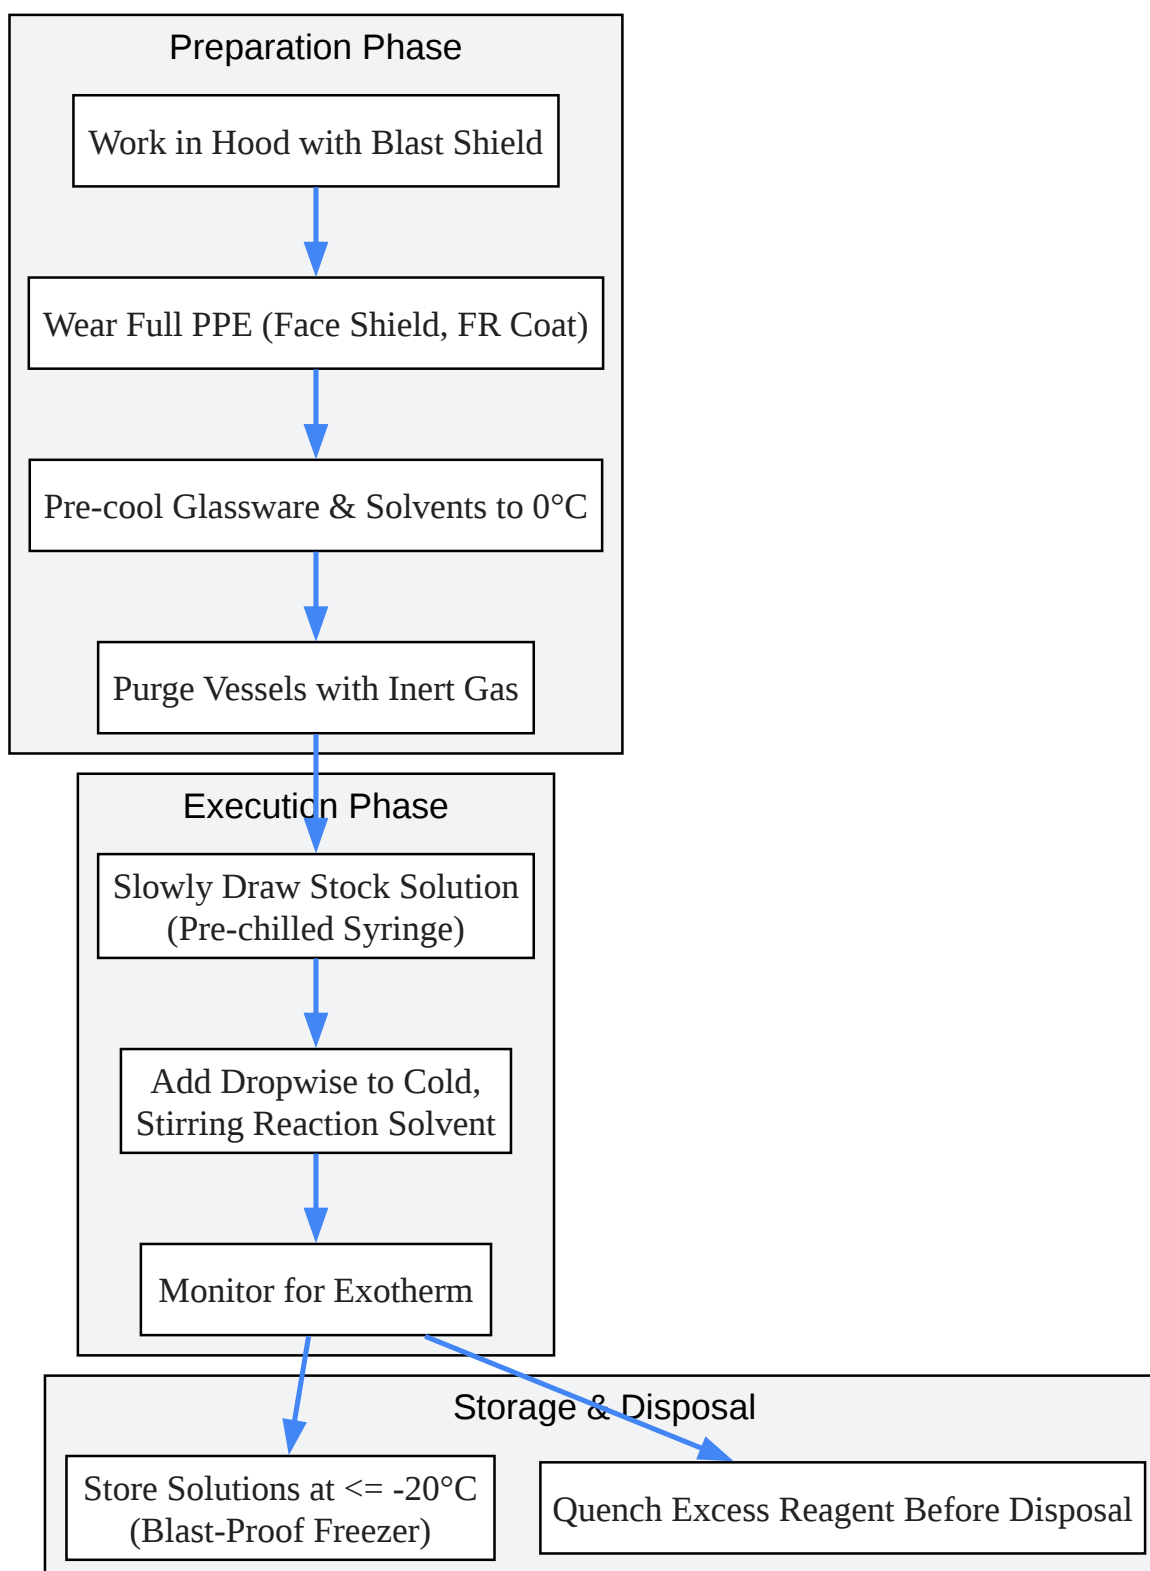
Preparation Phase

Work in Hood with Blast Shield

Wear Full PPE (Face Shield, FR Coat)

Pre-cool Glassware & Solvents to 0°C

Purge Vessels with Inert Gas

Execution Phase

Slowly Draw Stock Solution (Pre-chilled Syringe)

Add Dropwise to Cold, Stirring Reaction Solvent

Monitor for Exotherm

Storage & Disposal

Store Solutions at <= -20°C (Blast-Proof Freezer)

Quench Excess Reagent Before Disposal